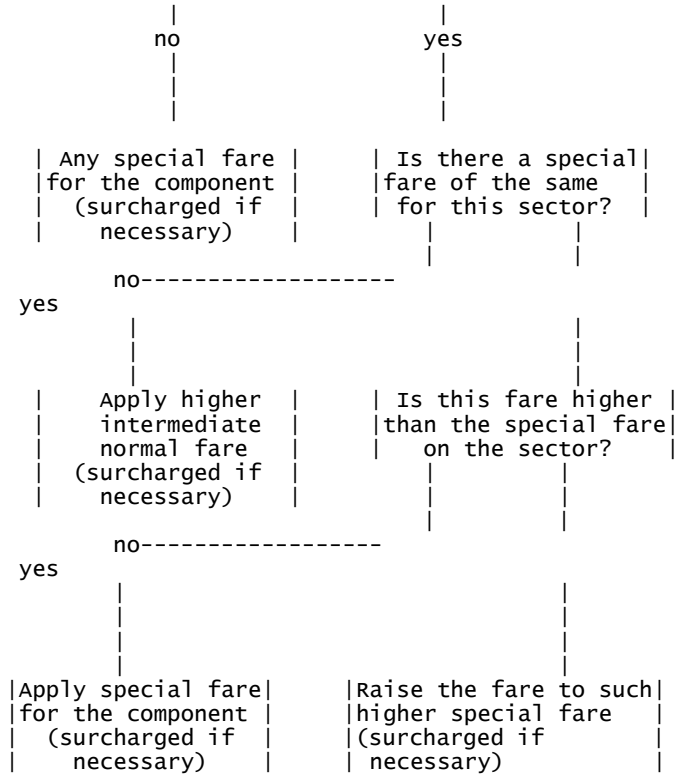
no

yes

Any special fare for the component (surcharged if necessary)

Is there a special fare of the same for this sector?

no

yes

Apply higher intermediate normal fare (surcharged if necessary)

Is this fare higher than the special fare on the sector?

no

yes

Apply special fare for the component (surcharged if necessary)

Raise the fare to such higher special fare (surcharged if necessary)